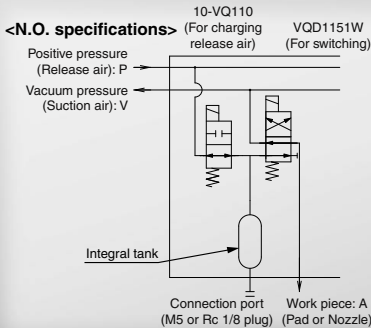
<N.O. specifications>

10-VQ110
(For charging release air)

VQD1151W
(For switching)

Positive pressure
(Release air): P

Vacuum pressure
(Suction air): V

Integral tank

Connection port
(M5 or Rc 1/8 plug)

Work piece: A
(Pad or Nozzle)